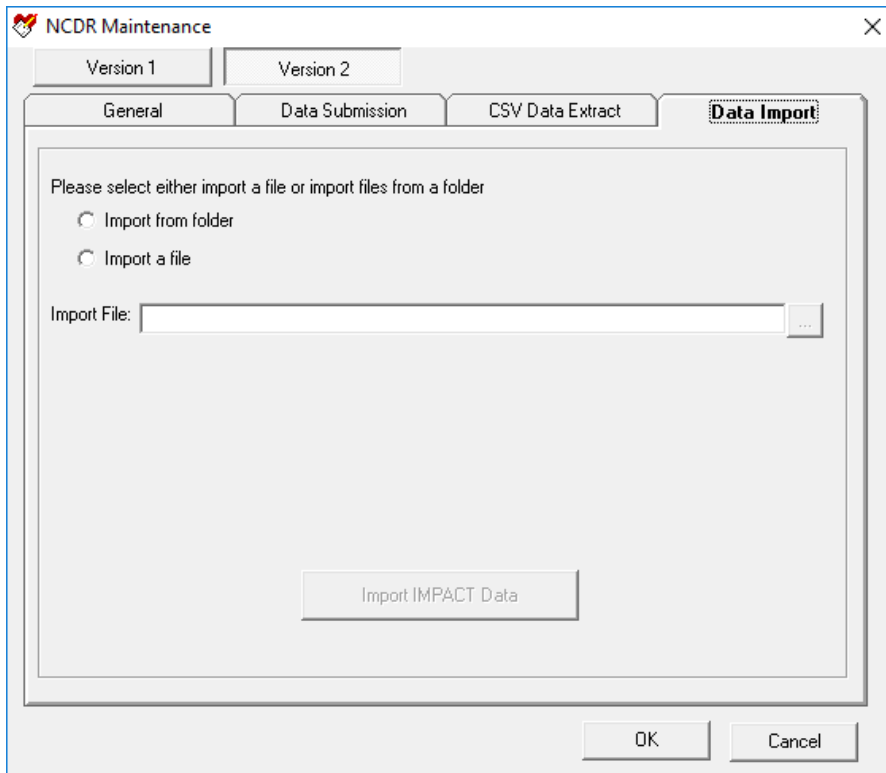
NCDR Maintenance

Version 1

Version 2

General

Data Submission

CSV Data Extract

Data Import

Please select either import a file or import files from a folder

Import from folder

Import a file

Import File:

...

Import IMPACT Data

OK

Cancel